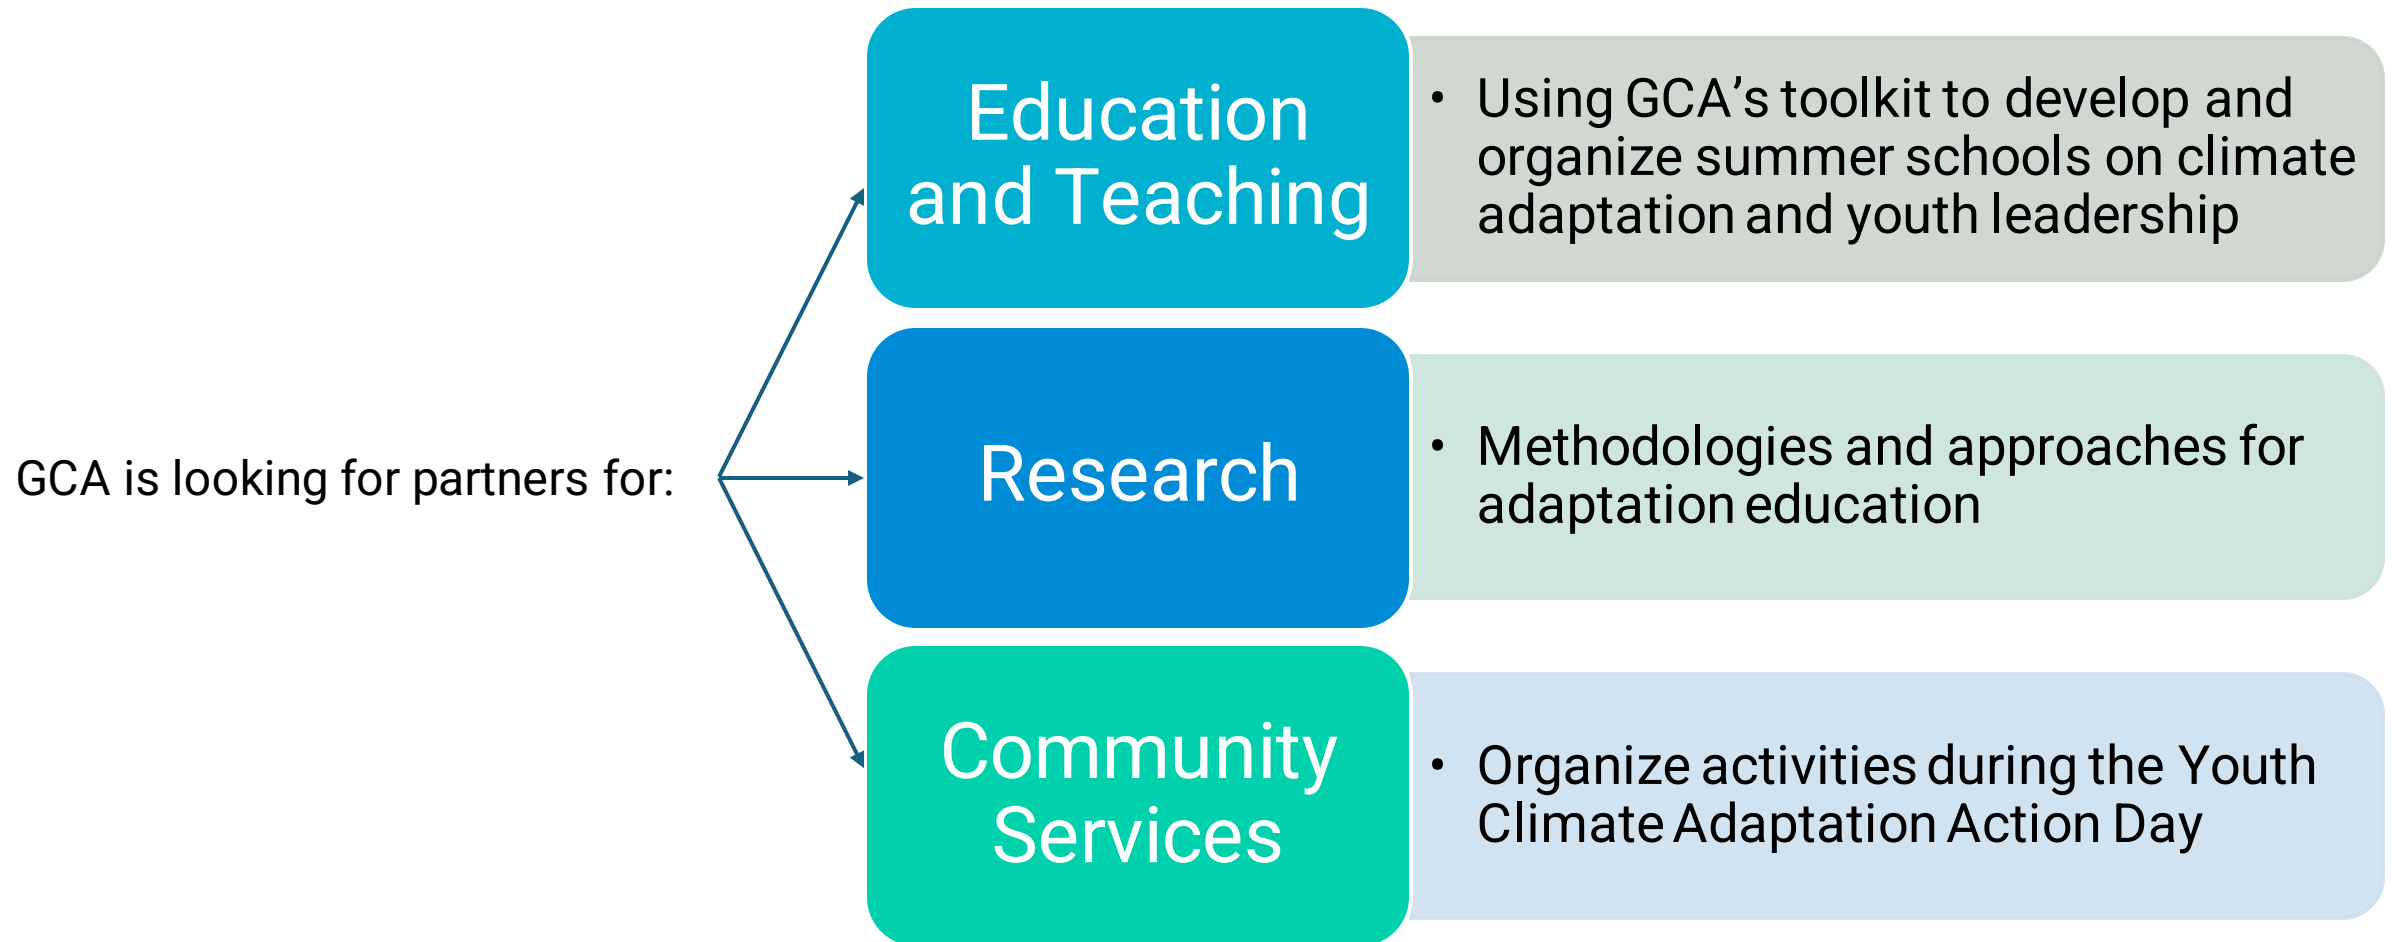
GCA is looking for partners for:

Education and Teaching

• Using GCA’s toolkit to develop and organize summer schools on climate adaptation and youth leadership

Research

• Methodologies and approaches for adaptation education

Community Services

• Organize activities during the Youth Climate Adaptation Action Day